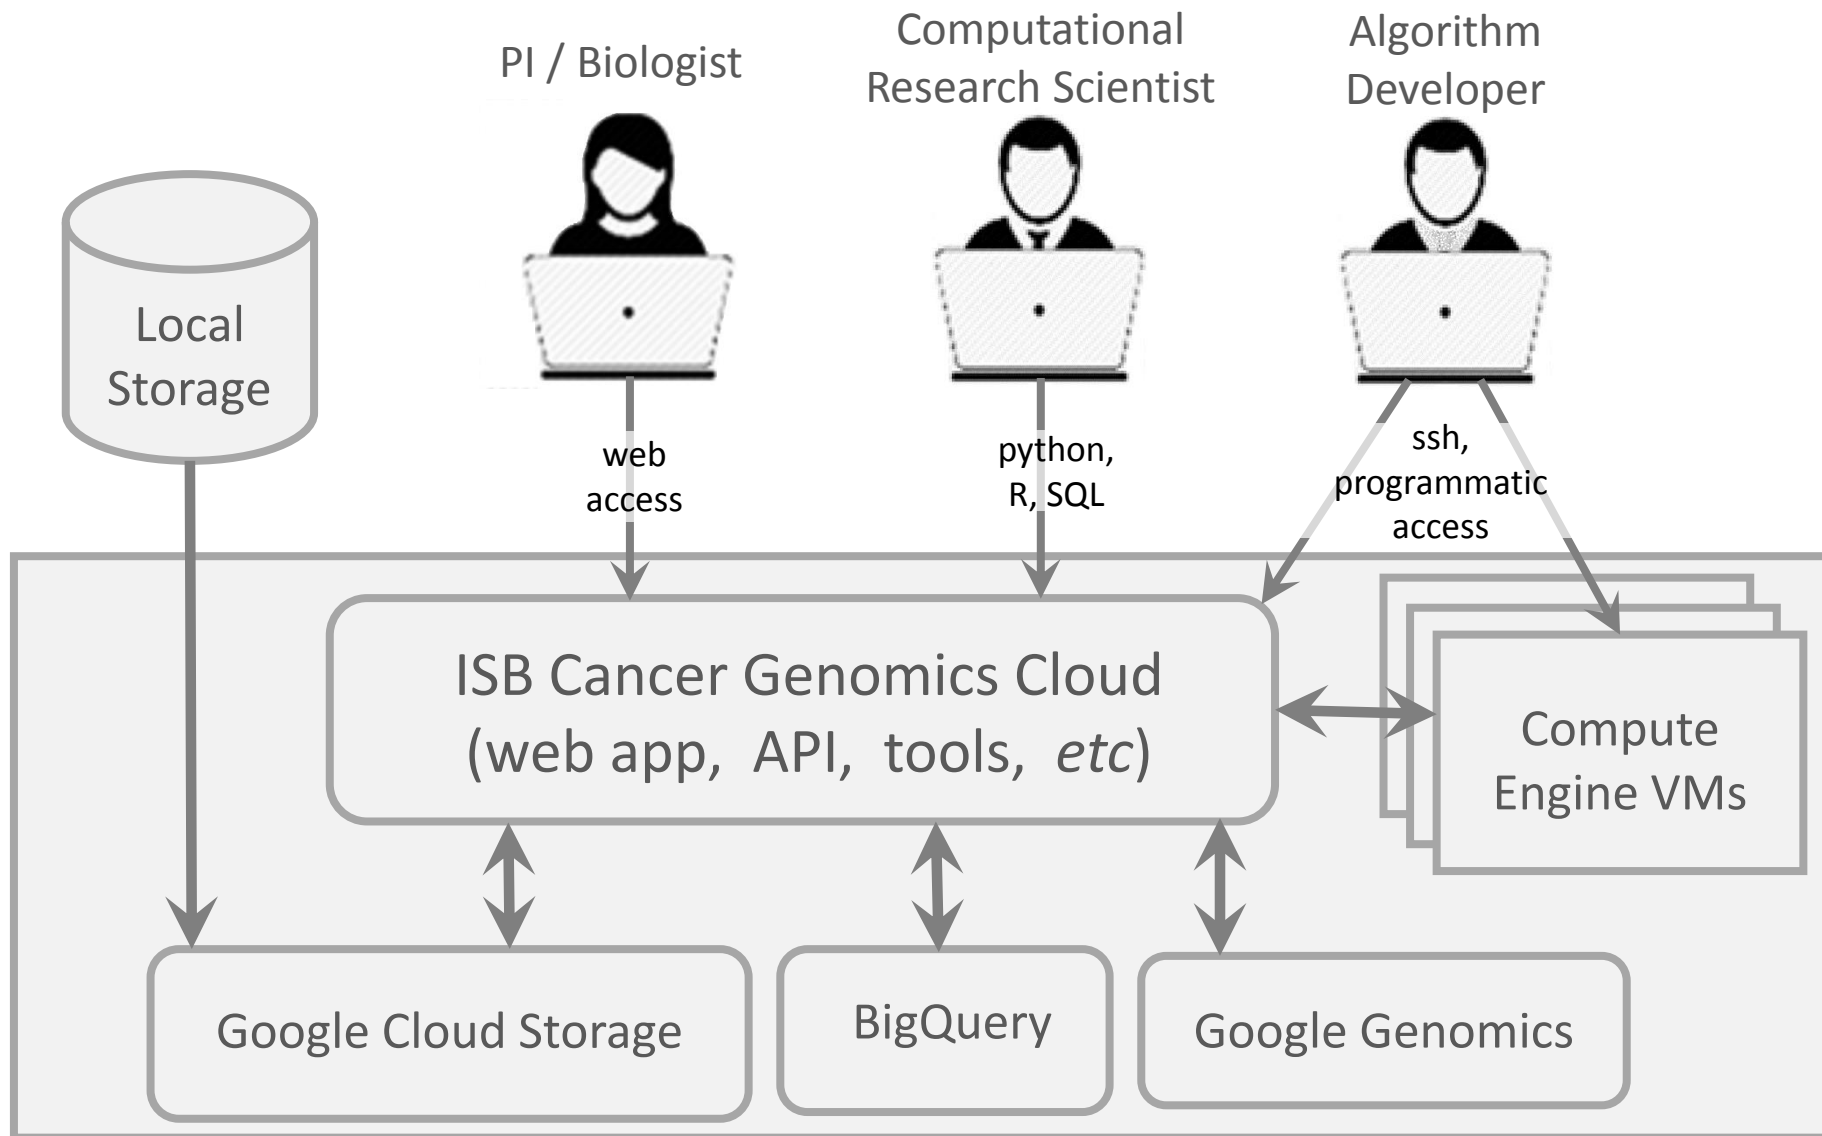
PI / Biologist

Computational Research Scientist

Algorithm Developer

Local Storage

web access

python, R, SQL

ssh, programmatic access

ISB Cancer Genomics Cloud (web app, API, tools, *etc*)

Compute Engine VMs

Google Cloud Storage

BigQuery

Google Genomics